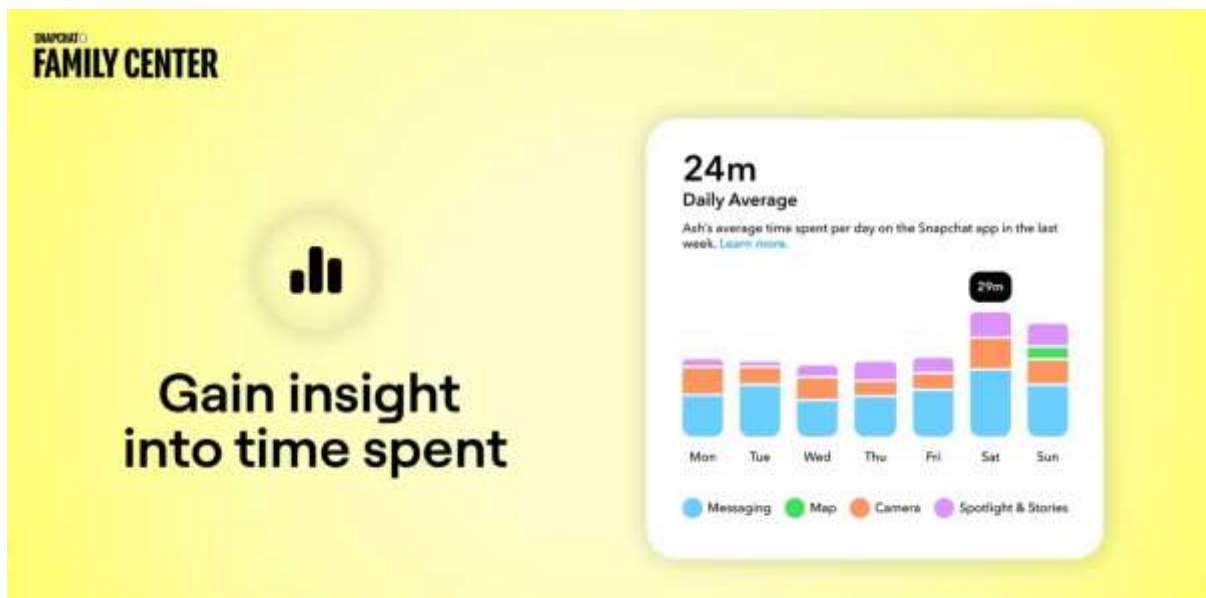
SNAPCHAT
FAMILY CENTER

Gain insight into time spent

24m
Daily Average
Ash's average time spent per day on the Snapchat app in the last week. Learn more.

29m

Mon Tue Wed Thu Fri Sat Sun

Messaging Map Camera Spotlight & Stories